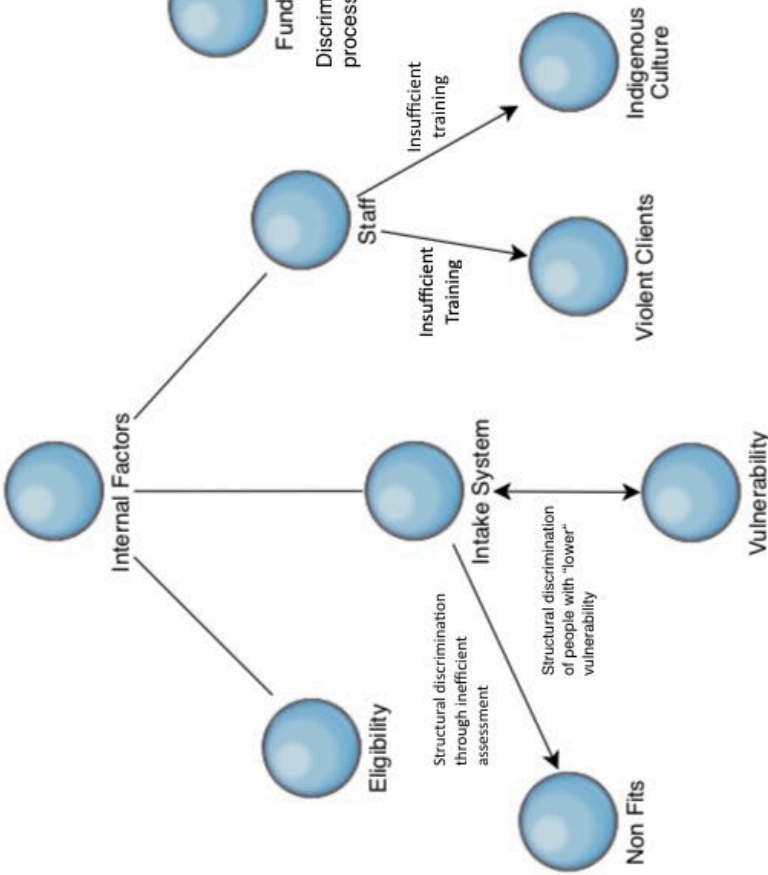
Fund

Discrim process

Internal Factors

Staff

Insufficient training

Indigenous Culture

Insufficient Training

Violent Clients

Intake System

Structural discrimination of people with "lower" vulnerability

Vulnerability

Structural discrimination through inefficient assessment

Non Fits

Eligibility